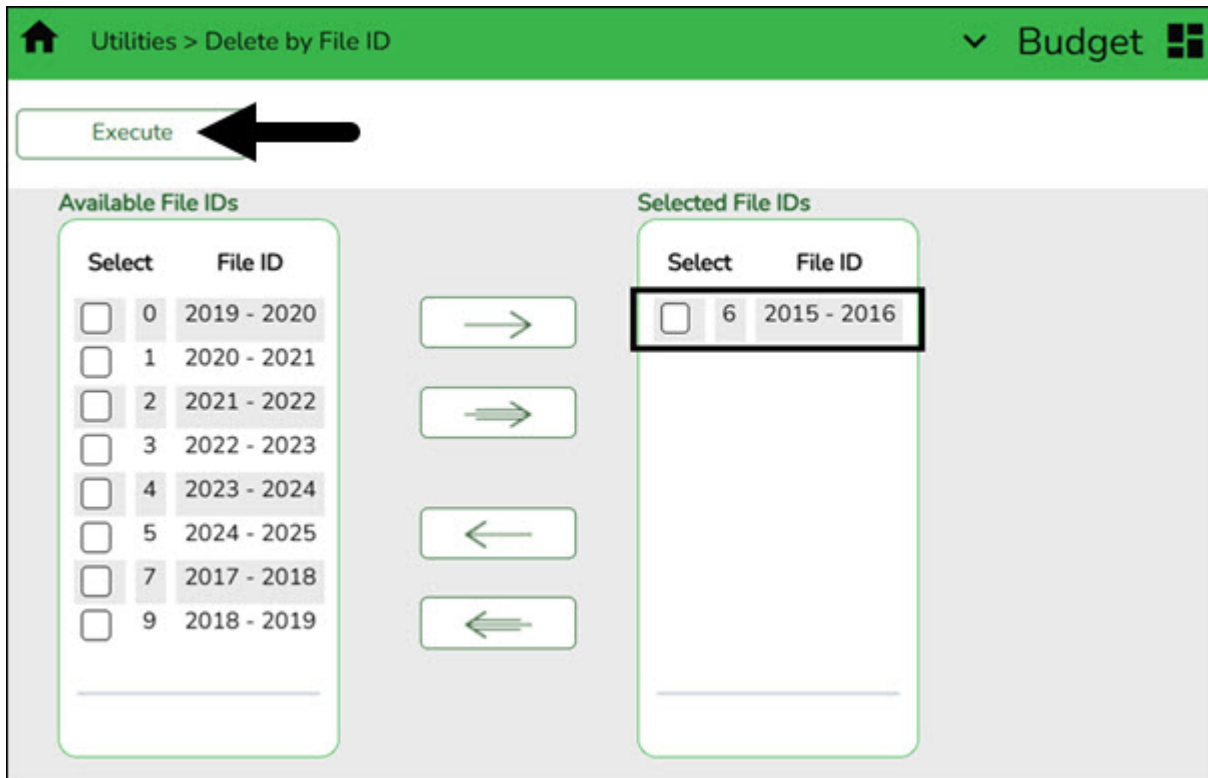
Utilities > Delete by File ID

Budget

Execute

Available File IDs

| Select | File ID | |
|---|---|---|
| | 0 | 2019 - 2020 |
| | 1 | 2020 - 2021 |
| | 2 | 2021 - 2022 |
| | 3 | 2022 - 2023 |
| | 4 | 2023 - 2024 |
| | 5 | 2024 - 2025 |
| | 7 | 2017 - 2018 |
| | 9 | 2018 - 2019 |

Selected File IDs

| Select | File ID | |
|---|---|---|
| | 6 | 2015 - 2016 |